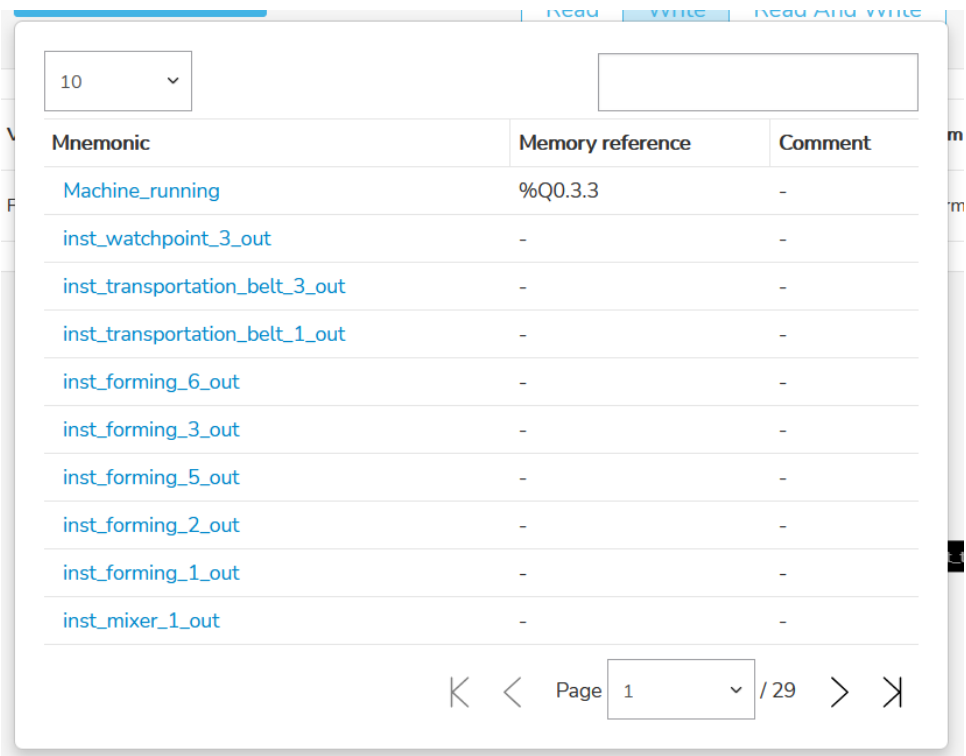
Read | Write | Read And Write

10

| Mnemonic | Memory reference | Comment |
|---|---|---|
| Machine_running | %Q0.3.3 | - |
| inst_watchpoint_3_out | - | - |
| inst_transportation_belt_3_out | - | - |
| inst_transportation_belt_1_out | - | - |
| inst_forming_6_out | - | - |
| inst_forming_3_out | - | - |
| inst_forming_5_out | - | - |
| inst_forming_2_out | - | - |
| inst_forming_1_out | - | - |
| inst_mixer_1_out | - | - |

Page 1 / 29